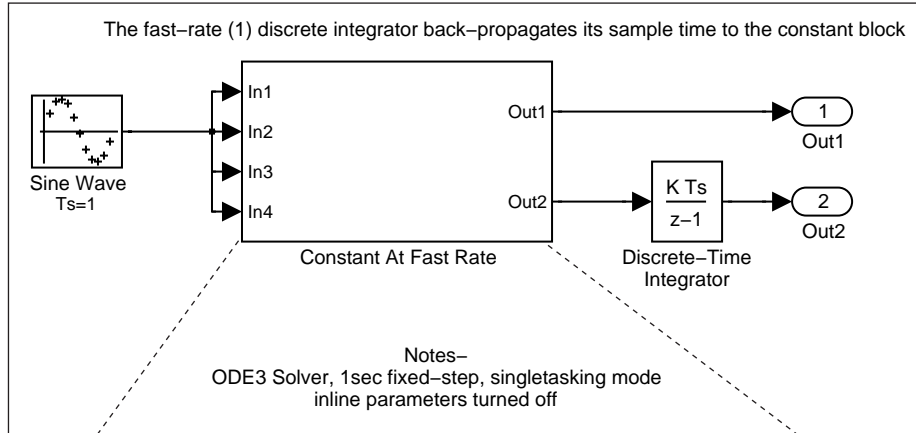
The fast−rate (1) discrete integrator back−propagates its sample time to the constant block

Sine Wave
Ts=1

In1
In2
In3
In4

Out1
Out2

Constant At Fast Rate

$\frac{K\ Ts}{z-1}$

Discrete−Time Integrator

1
Out1

2
Out2

Notes−
ODE3 Solver, 1sec fixed−step, singletasking mode
inline parameters turned off